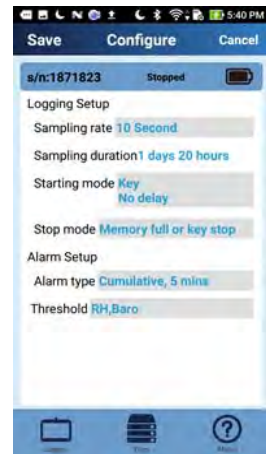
5:40 PM

Save Configure Cancel

s/n:1871823 Stopped

Logging Setup

Sampling rate 10 Second

Sampling duration 1 days 20 hours

Starting mode Key
No delay

Stop mode Memory full or key stop

Alarm Setup

Alarm type Cumulative, 5 mins

Threshold RH,Baro

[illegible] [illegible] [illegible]